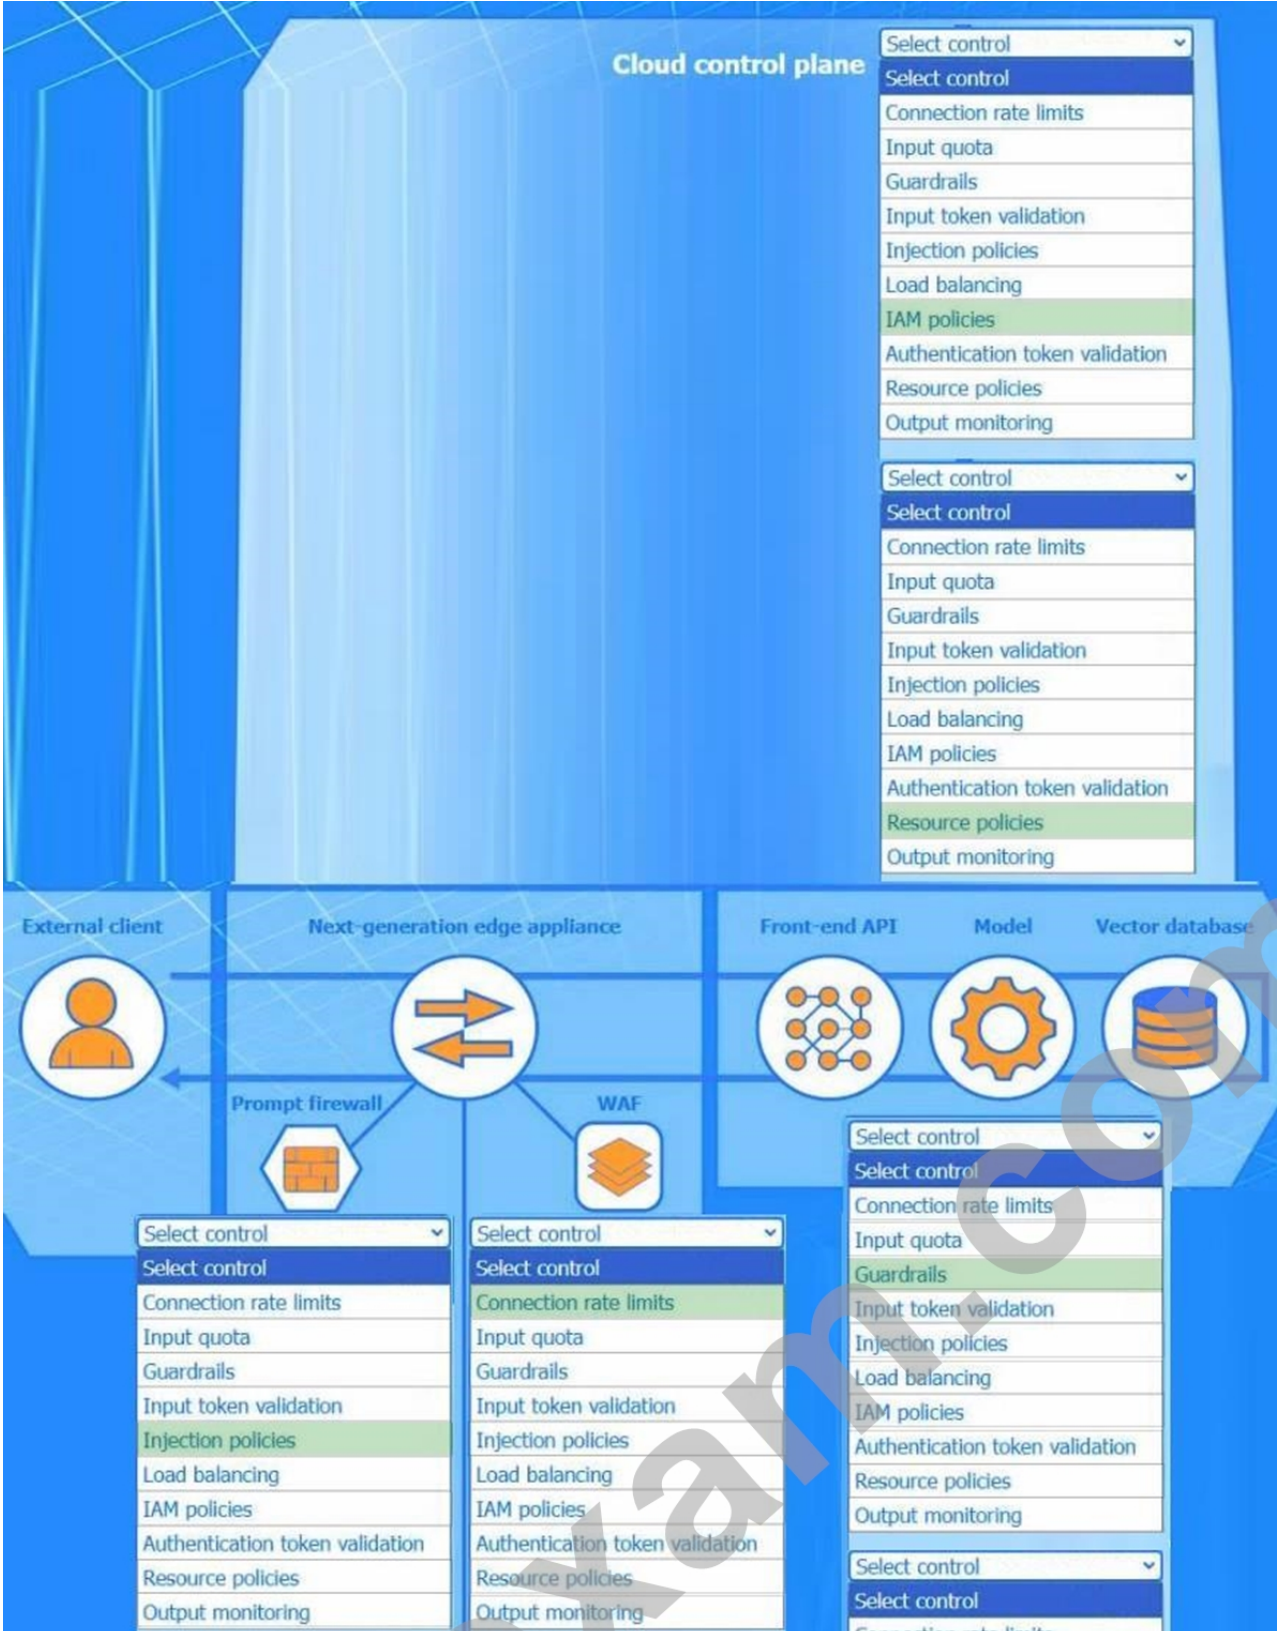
Cloud control plane

Select control
Select control
Connection rate limits
Input quota
Guardrails
Input token validation
Injection policies
Load balancing
IAM policies
Authentication token validation
Resource policies
Output monitoring

Select control
Select control
Connection rate limits
Input quota
Guardrails
Input token validation
Injection policies
Load balancing
IAM policies
Authentication token validation
Resource policies
Output monitoring

External client

Next-generation edge appliance

Front-end API

Model

Vector database

Prompt firewall

WAF

Select control
Select control
Connection rate limits
Input quota
Guardrails
Input token validation
Injection policies
Load balancing
IAM policies
Authentication token validation
Resource policies
Output monitoring

Select control
Select control
Connection rate limits
Input quota
Guardrails
Input token validation
Injection policies
Load balancing
IAM policies
Authentication token validation
Resource policies
Output monitoring

Select control
Select control
Connection rate limits
Input quota
Guardrails
Input token validation
Injection policies
Load balancing
IAM policies
Authentication token validation
Resource policies
Output monitoring

Select control
Select control
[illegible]

xam.com